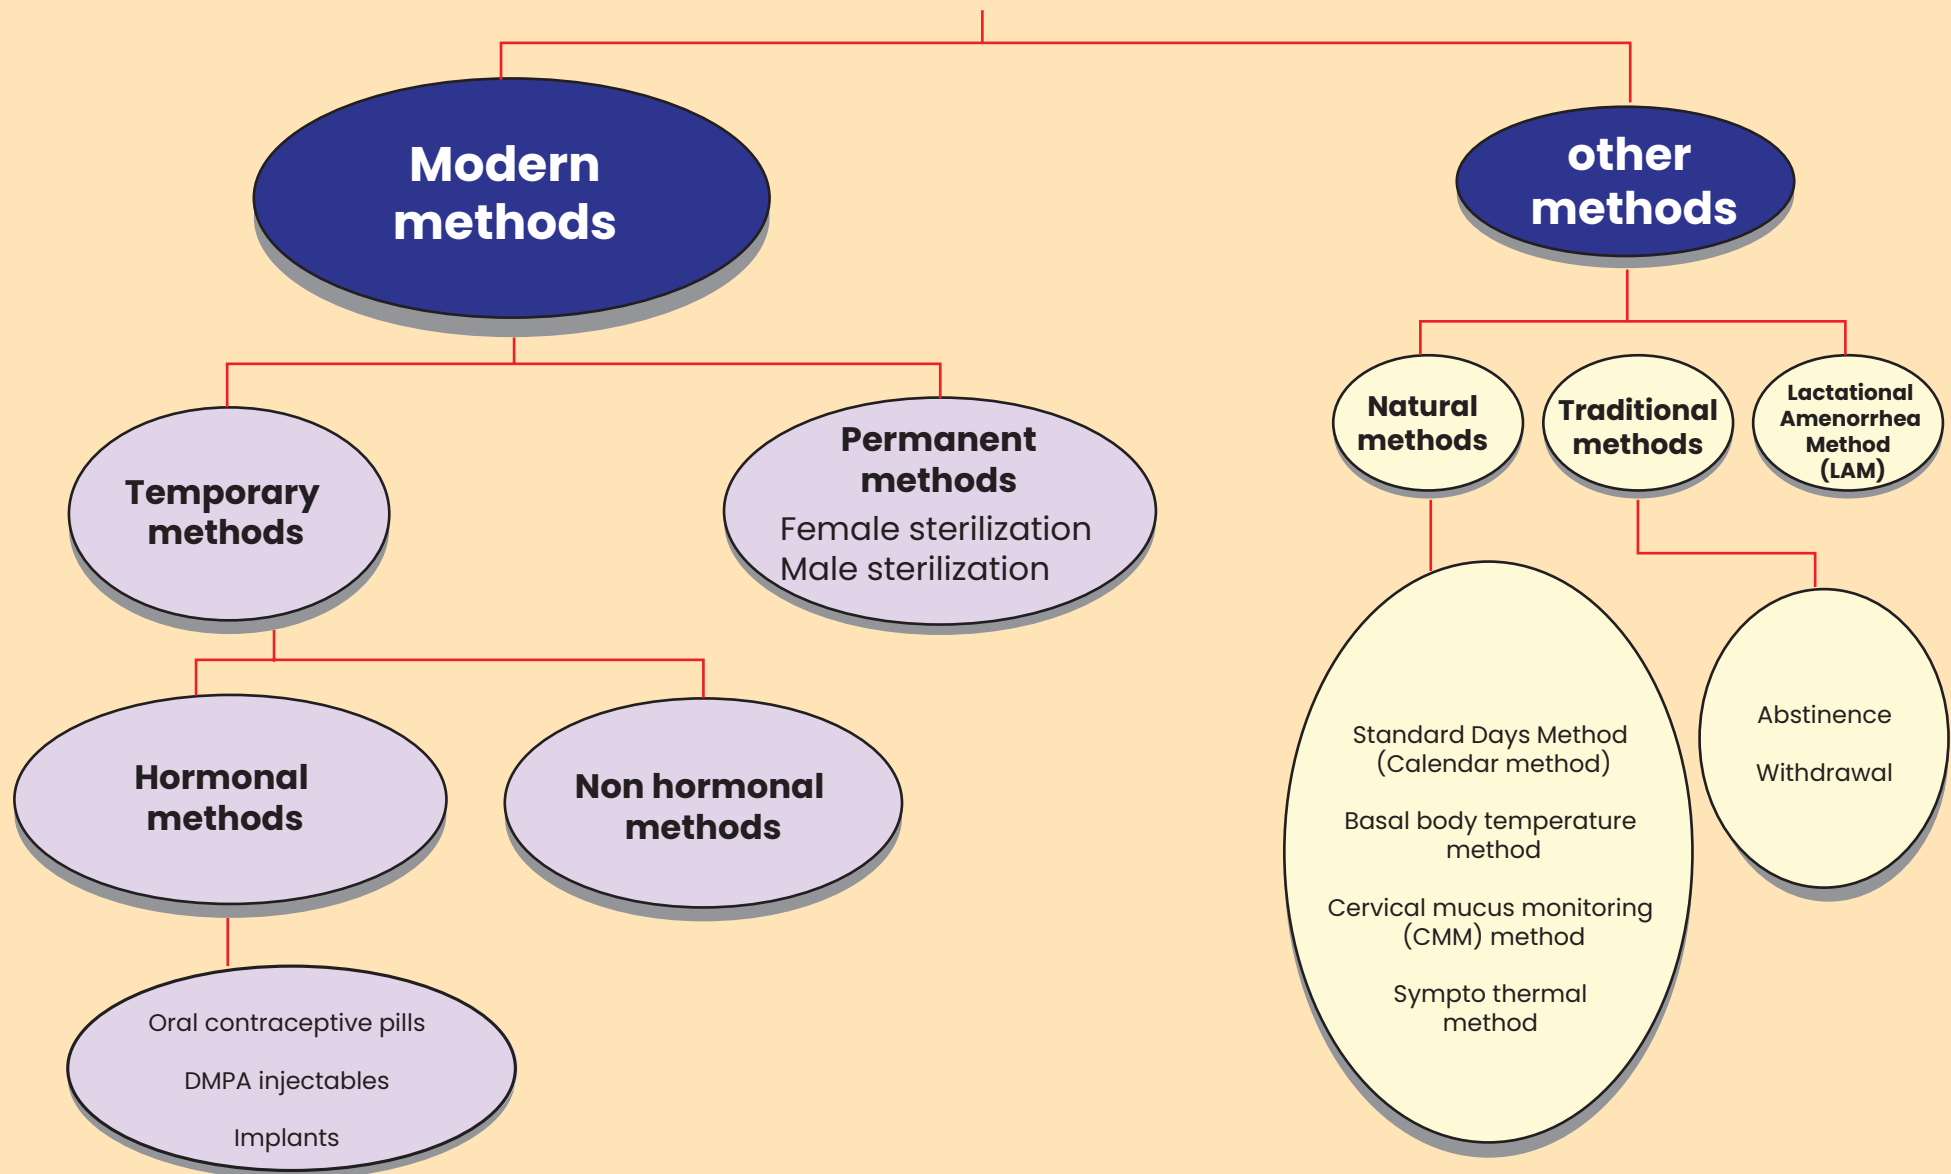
Modern methods

other methods

Temporary methods

Permanent methods
Female sterilization
Male sterilization

Natural methods

Traditional methods

Lactational Amenorrhea Method (LAM)

Hormonal methods

Non hormonal methods

Oral contraceptive pills

DMPA injectables

Implants

Standard Days Method (Calendar method)

Basal body temperature method

Cervical mucus monitoring (CMM) method

Sympto thermal method

Abstinence

Withdrawal